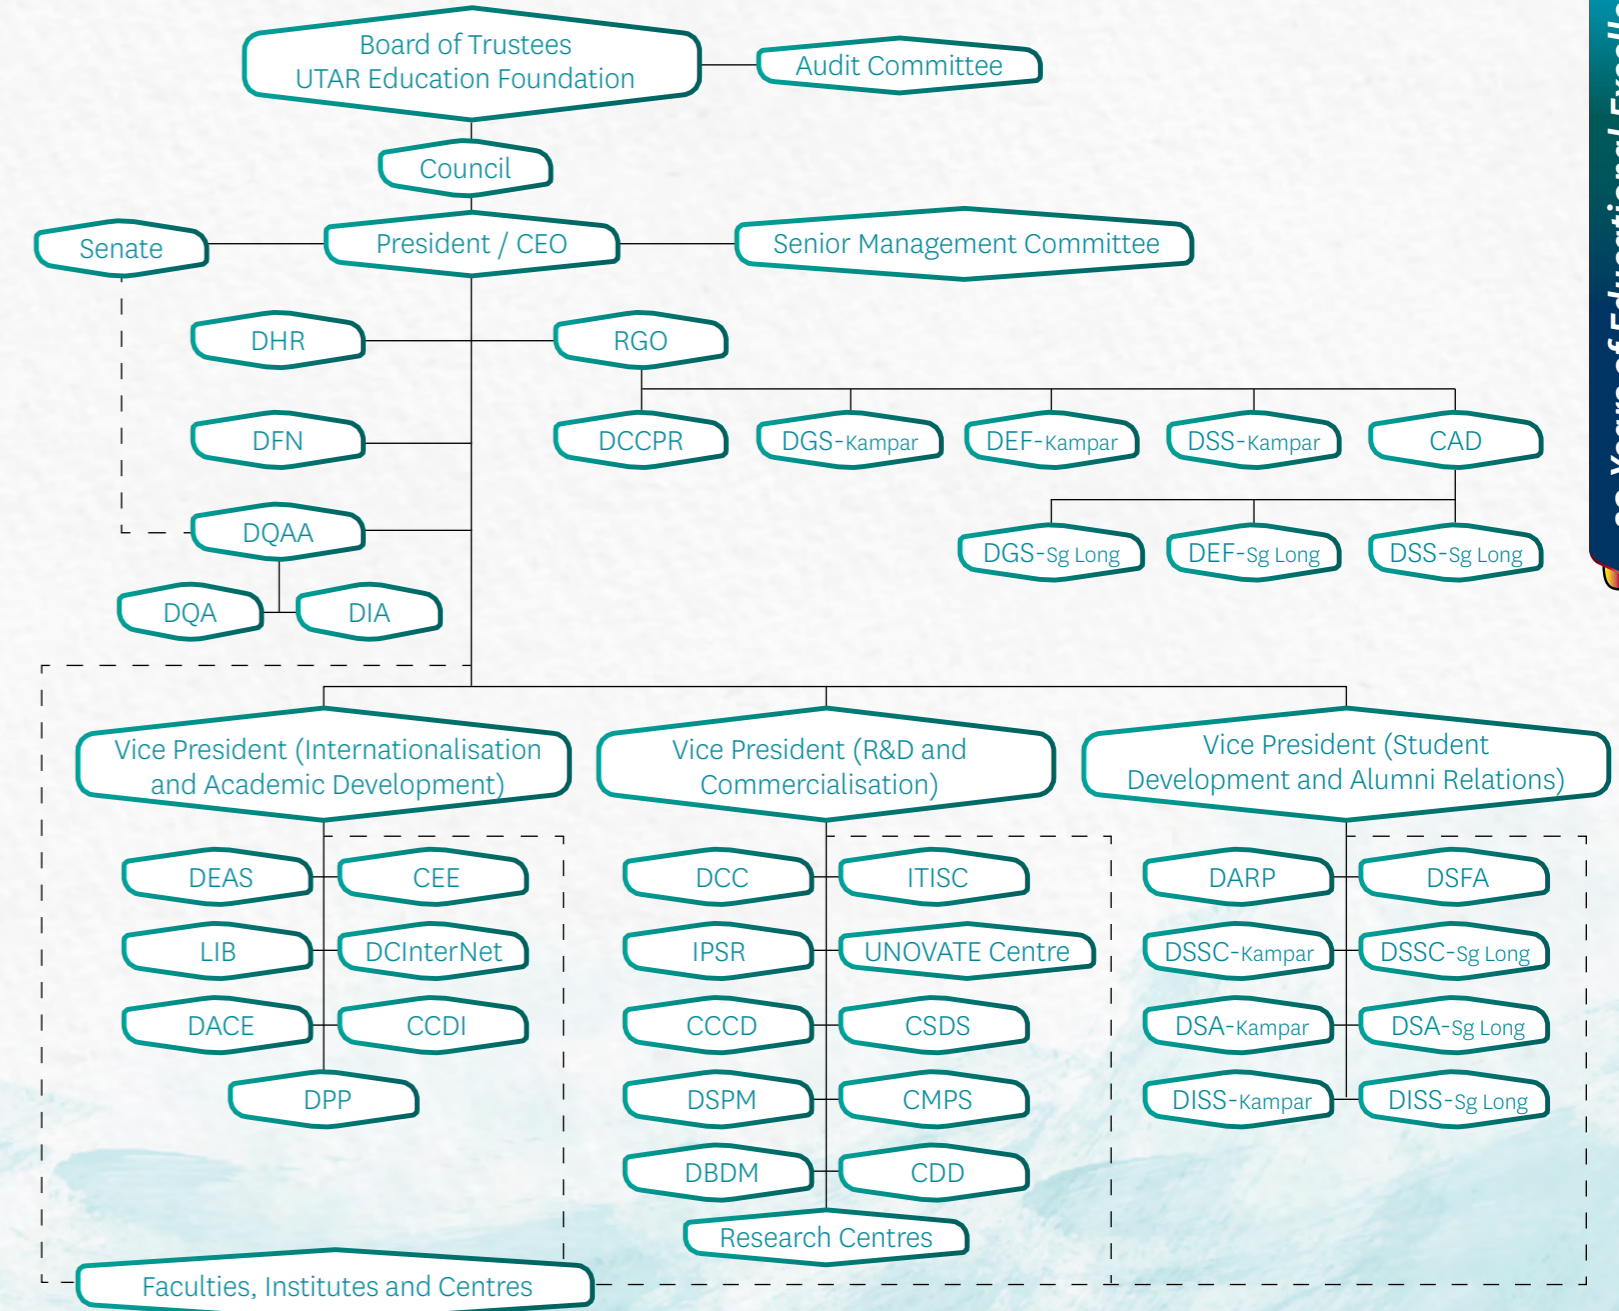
Board of Trustees
UTAR Education Foundation

Audit Committee

Council

Senate

President / CEO

Senior Management Committee

DHR

RGO

DFN

DCCPR

DGS-Kampar

DEF-Kampar

DSS-Kampar

CAD

DQAA

DGS-Sg Long

DEF-Sg Long

DSS-Sg Long

DQA

DIA

Vice President (Internationalisation and Academic Development)

Vice President (R&D and Commercialisation)

Vice President (Student Development and Alumni Relations)

DEAS

CEE

LIB

DCInterNet

DACE

CCDI

DPP

DCC

ITISC

IPSR

UNOVATE Centre

CCCD

CSDS

DSPM

CMPS

DBDM

CDD

Research Centres

DARP

DSFA

DSSC-Kampar

DSSC-Sg Long

DSA-Kampar

DSA-Sg Long

DISS-Kampar

DISS-Sg Long

Faculties, Institutes and Centres